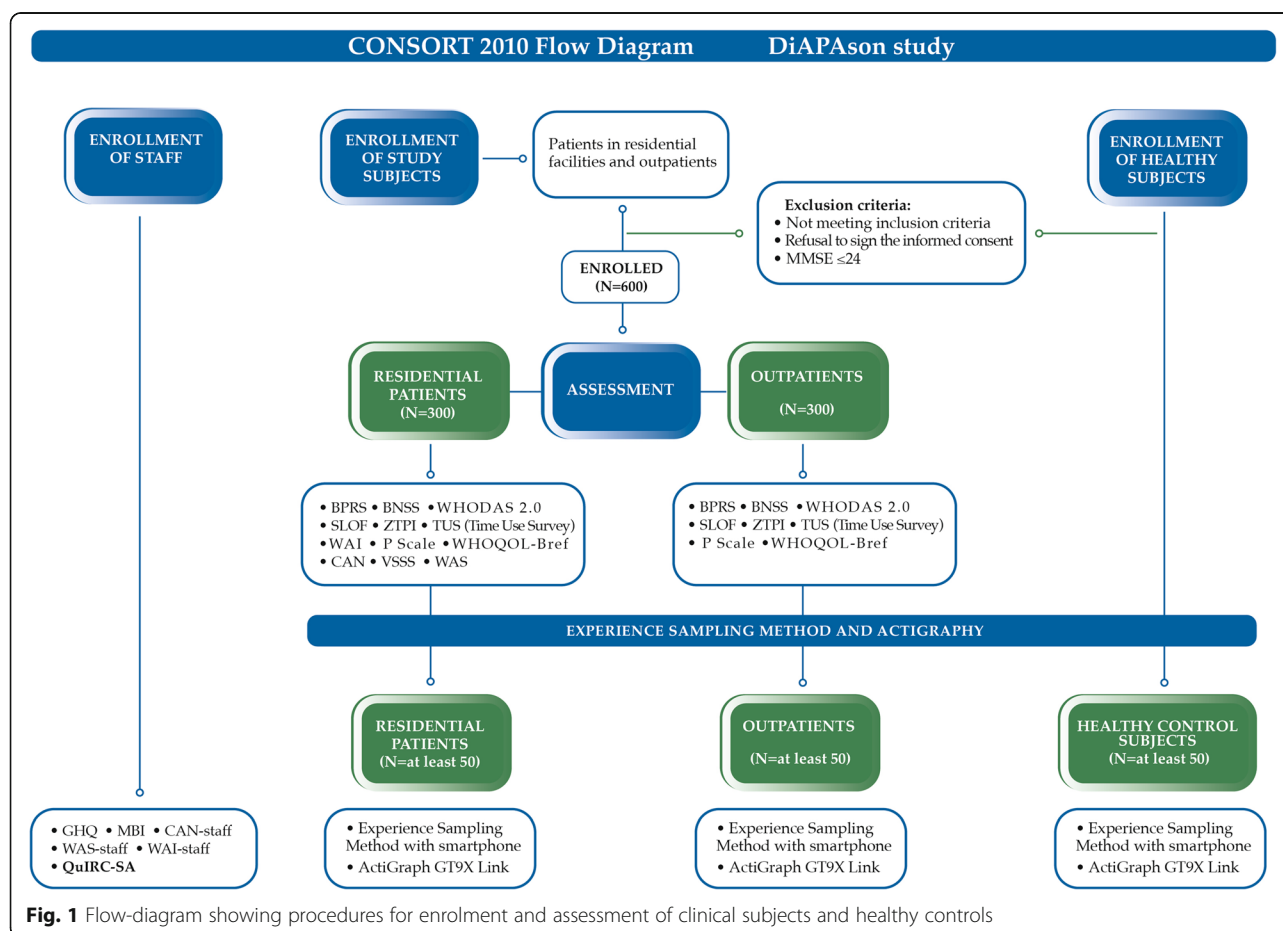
CONSORT 2010 Flow Diagram DiAPAson study

ENROLLMENT OF STAFF

ENROLLMENT OF STUDY SUBJECTS

Patients in residential facilities and outpatients

ENROLLMENT OF HEALTHY SUBJECTS

Exclusion criteria:
• Not meeting inclusion criteria
• Refusal to sign the informed consent
• MMSE ≤24

ENROLLED (N=600)

RESIDENTIAL PATIENTS (N=300)

ASSESSMENT

OUTPATIENTS (N=300)

• BPRS • BNSS • WHODAS 2.0
• SLOF • ZTPI • TUS (Time Use Survey)
• WAI • P Scale • WHOQOL-Bref
• CAN • VSSS • WAS

• BPRS • BNSS • WHODAS 2.0
• SLOF • ZTPI • TUS (Time Use Survey)
• P Scale • WHOQOL-Bref

EXPERIENCE SAMPLING METHOD AND ACTIGRAPHY

RESIDENTIAL PATIENTS (N=at least 50)

OUTPATIENTS (N=at least 50)

HEALTHY CONTROL SUBJECTS (N=at least 50)

• GHQ • MBI • CAN-staff
• WAS-staff • WAI-staff
• QuIRC-SA

• Experience Sampling Method with smartphone
• ActiGraph GT9X Link

• Experience Sampling Method with smartphone
• ActiGraph GT9X Link

• Experience Sampling Method with smartphone
• ActiGraph GT9X Link

Fig. 1 Flow-diagram showing procedures for enrolment and assessment of clinical subjects and healthy controls